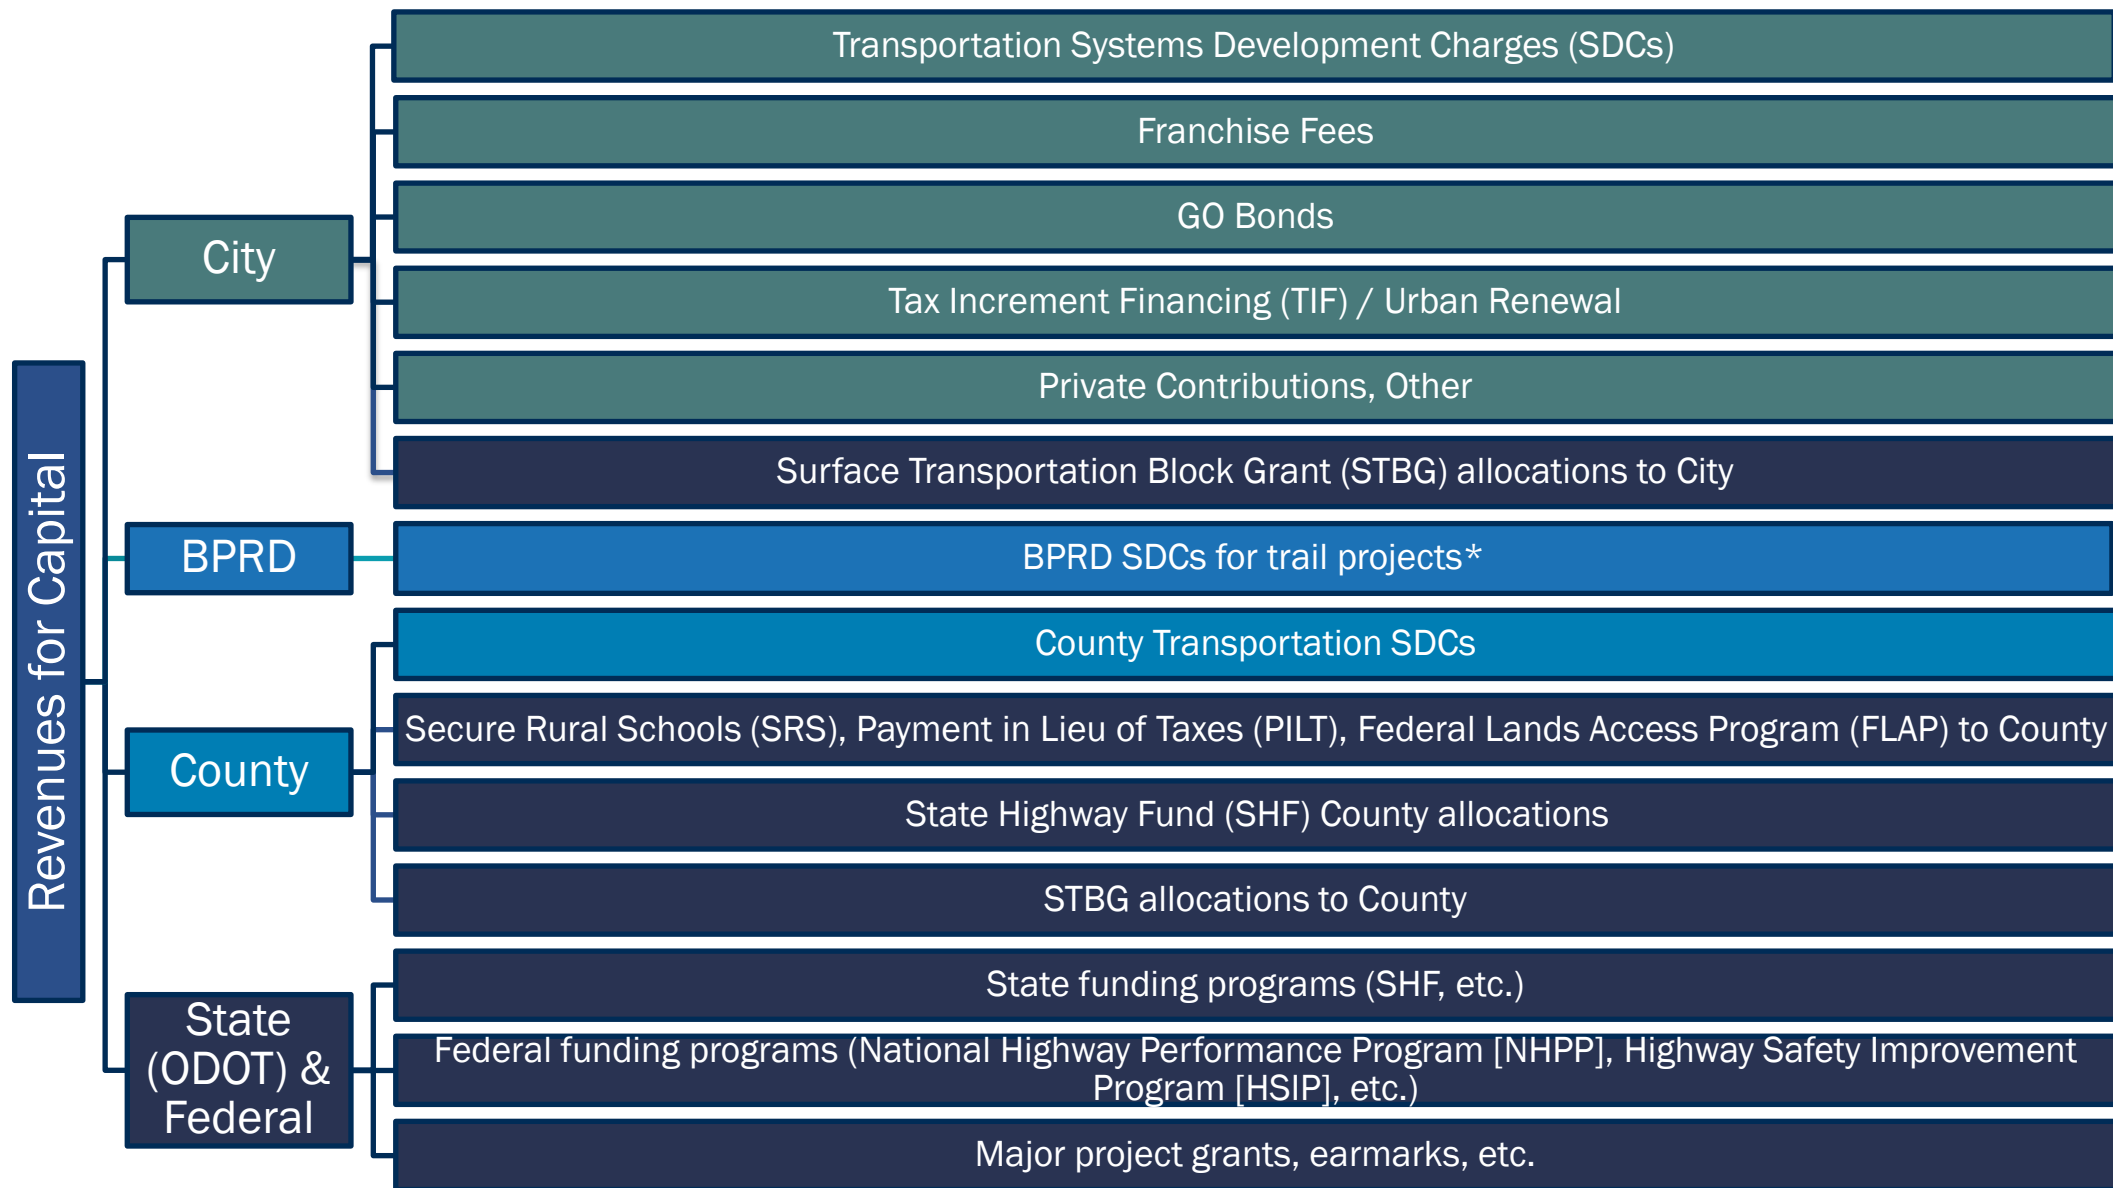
Revenues for Capital

City

Transportation Systems Development Charges (SDCs)

Franchise Fees

GO Bonds

Tax Increment Financing (TIF) / Urban Renewal

Private Contributions, Other

Surface Transportation Block Grant (STBG) allocations to City

BPRD

BPRD SDCs for trail projects*

County

County Transportation SDCs

Secure Rural Schools (SRS), Payment in Lieu of Taxes (PILT), Federal Lands Access Program (FLAP) to County

State Highway Fund (SHF) County allocations

STBG allocations to County

State (ODOT) & Federal

State funding programs (SHF, etc.)

Federal funding programs (National Highway Performance Program [NHPP], Highway Safety Improvement Program [HSIP], etc.)

Major project grants, earmarks, etc.